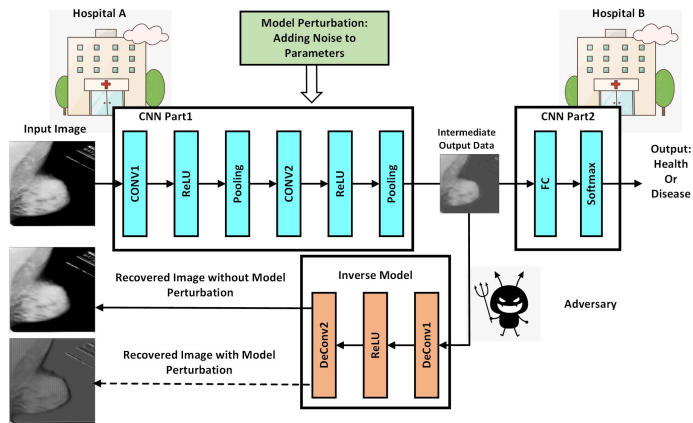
Hospital A

Model Perturbation: Adding Noise to Parameters

Hospital B

Input Image

CNN Part1

CONV1

ReLU

Pooling

CONV2

ReLU

Pooling

Intermediate Output Data

CNN Part2

FC

Softmax

Output: Health Or Disease

Inverse Model

Recovered Image without Model Perturbation

DeConv2

ReLU

DeConv1

Adversary

Recovered Image with Model Perturbation